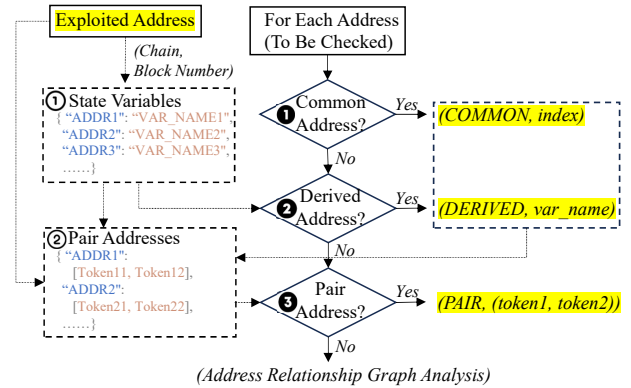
Exploited Address

For Each Address (To Be Checked)

(Chain, Block Number)

① State Variables
{ "ADDR1": "VAR_NAME1", "ADDR2": "VAR_NAME2", "ADDR3": "VAR_NAME3", ……}

❶ Common Address?

Yes

(COMMON, index)

No

❷ Derived Address?

Yes

(DERIVED, var_name)

② Pair Addresses
{ "ADDR1": [Token11, Token12], "ADDR2": [Token21, Token22], ……}

No

❸ Pair Address?

Yes

(PAIR, (token1, token2))

No

(Address Relationship Graph Analysis)